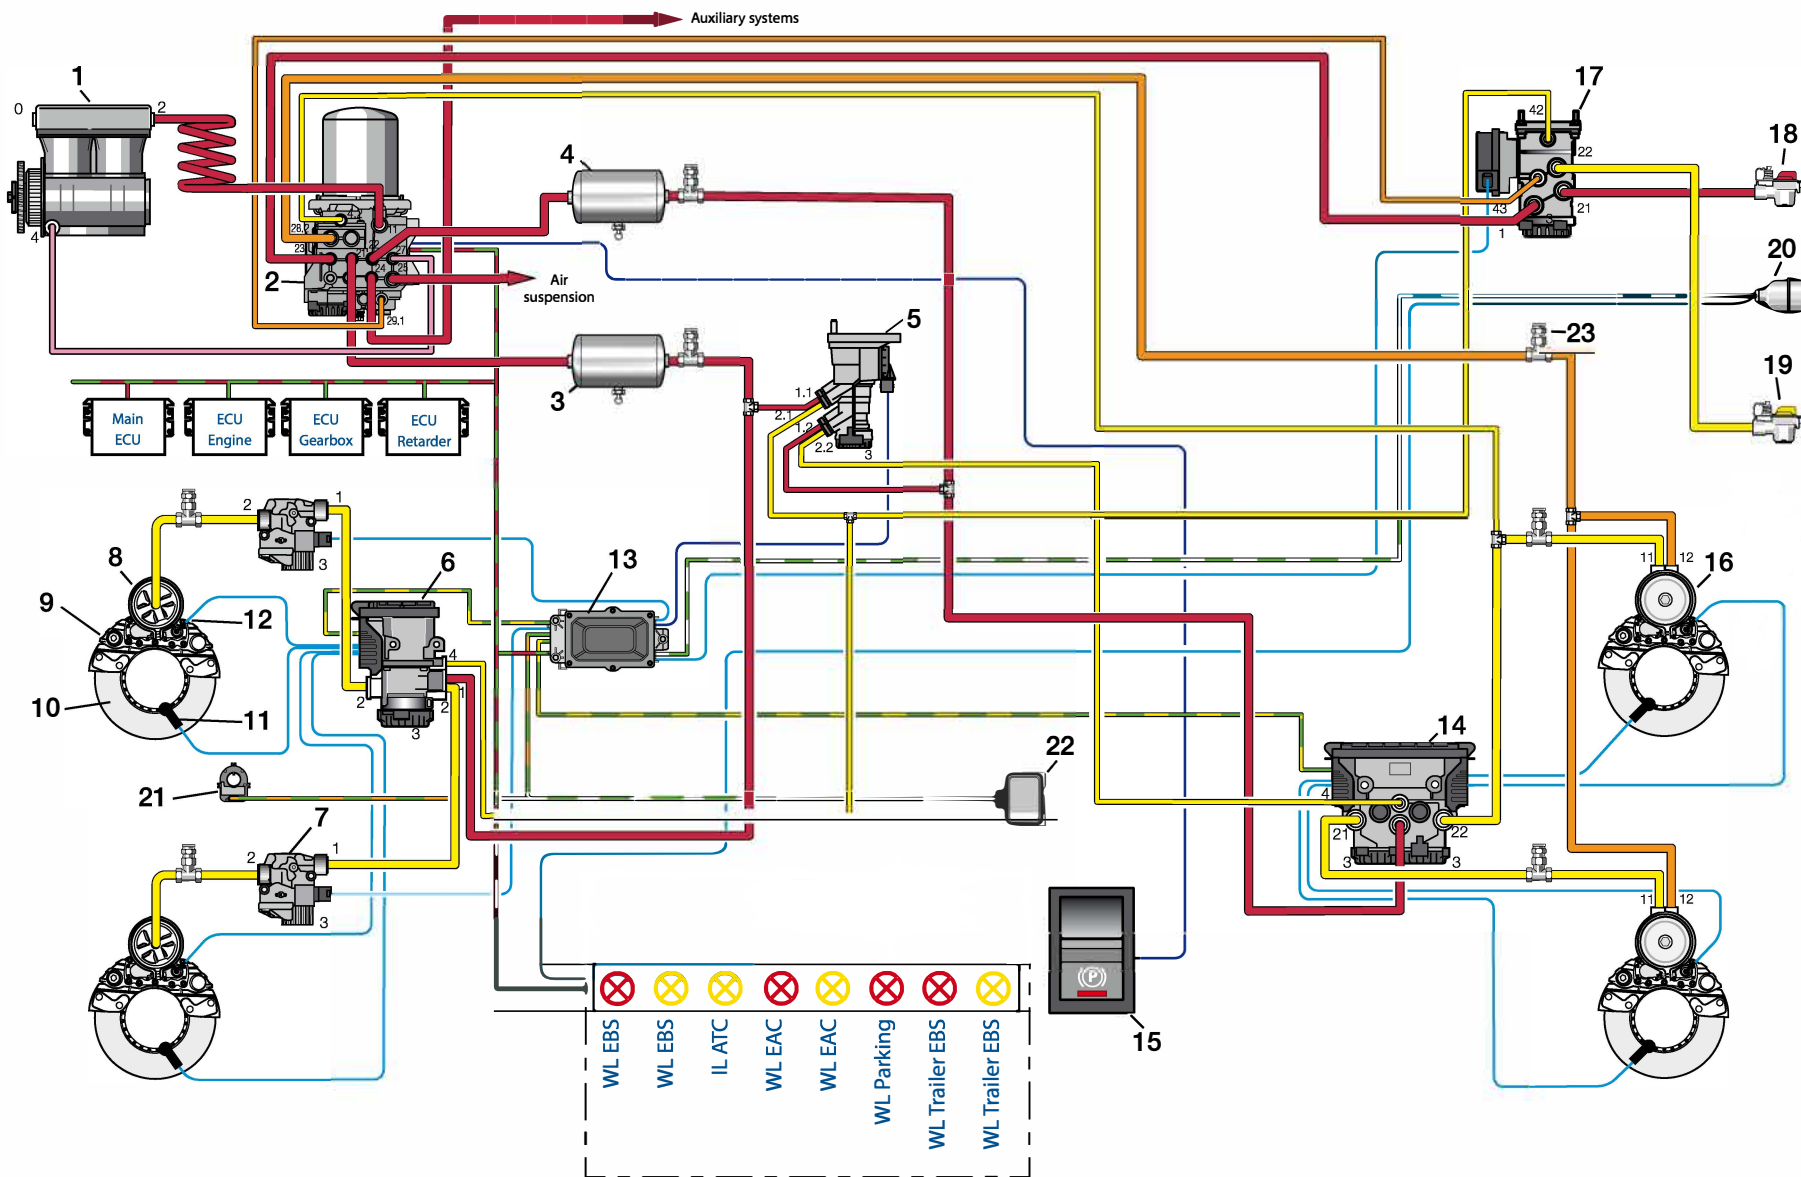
Auxiliary systems

1
0
2
4

2
28.2
23
24
27
25
29.1

Air suspension

4
3

Main ECU
ECU Engine
ECU Gearbox
ECU Retarder

5
1.1
2.1
1.2
2.2
3

17
42
22
43
21
1

18
20
23
19

8
9
12
10
11
2
1
3
6
4
2
1
2
3

13

16
11
12

21
7
2
1
3

22

14
4
21
22
3
3

11
12

15

WL EBS
WL EBS
IL ATC
WL EAC
WL EAC
WL Parking
WL Trailer EBS
WL Trailer EBS